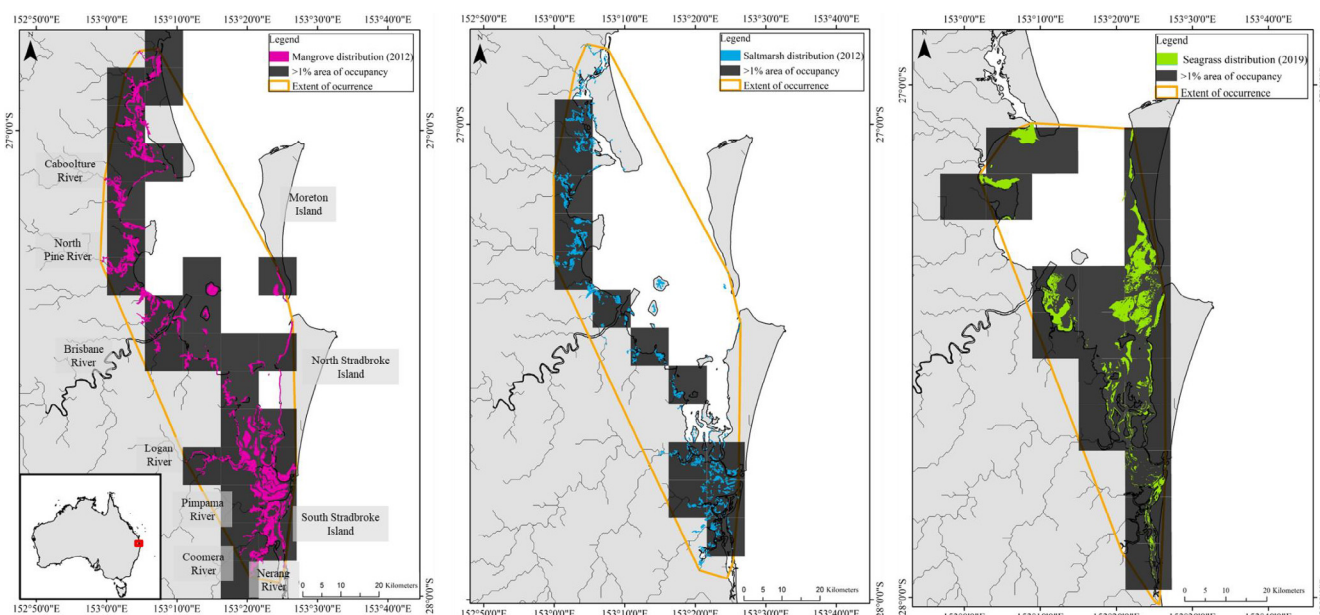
152°50'0"E 153°0'0"E 153°10'0"E 153°20'0"E 153°30'0"E 153°40'0"E

N

Legend
Mangrove distribution (2012)
>1% area of occupancy
Extent of ocurrence

27°0'0"S

27°0'0"S

Caboolture River

Moreton Island

North Pine River

Brisbane River

North Stradbroke Island

Logan River

Pimpama River

South Stradbroke Island

Coomera River

Nerang River

0 5 10 20 Kilometers

28°0'0"S

152°50'0"E 153°0'0"E 153°10'0"E 153°20'0"E 153°30'0"E 153°40'0"E

152°50'0"E 153°0'0"E 153°10'0"E 153°20'0"E 153°30'0"E 153°40'0"E

N

Legend
Saltmarsh distribution (2012)
>1% area of occupancy
Extent of ocurrence

27°0'0"S

0 5 10 20 Kilometers

28°0'0"S

152°50'0"E 153°0'0"E 153°10'0"E 153°20'0"E 153°30'0"E 153°40'0"E

153°0'0"E 153°10'0"E 153°20'0"E 153°30'0"E 153°40'0"E

N

Legend
Seagrass distribution (2019)
>1% area of occupancy
Extent of ocurrence

27°0'0"S

27°0'0"S

0 5 10 20 Kilometers

28°0'0"S

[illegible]